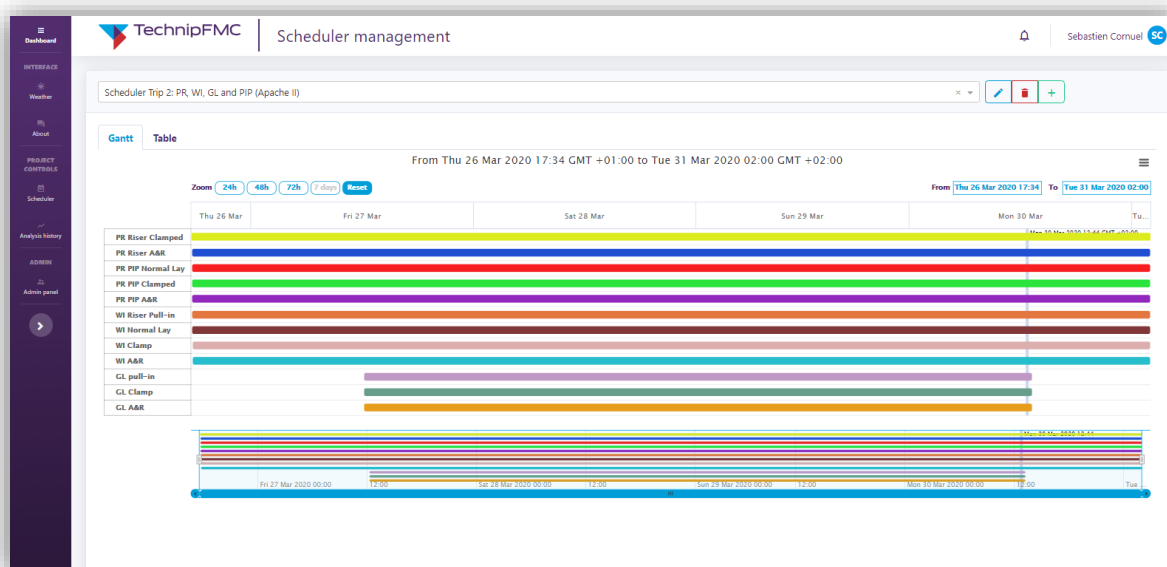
Dashboard

INTERFACE

Weather

About

PROJECT CONTROLS

Scheduler

Analysis history

ADMIN

Admin panel

TechnipFMC

Scheduler management

Sebastien Cornuel SC

Scheduler Trip 2: PR, WI, GL and PIP (Apache II)

Gantt Table

From Thu 26 Mar 2020 17:34 GMT +01:00 to Tue 31 Mar 2020 02:00 GMT +02:00

Zoom 24h 48h 72h 7 days Reset

From Thu 26 Mar 2020 17:34 To Tue 31 Mar 2020 02:00

Thu 26 Mar Fri 27 Mar Sat 28 Mar Sun 29 Mar Mon 30 Mar Tu...

Mon 30 Mar 2020 12:44 GMT +02:00

PR Riser Clamped
PR Riser A&R
PR PIP Normal Lay
PR PIP Clamped
PR PIP A&R
WI Riser Pull-in
WI Normal Lay
WI Clamp
WI A&R
GL pull-in
GL Clamp
GL A&R

Mon 30 Mar 2020 12:44

Fri 27 Mar 2020 00:00 12:00 Sat 28 Mar 2020 00:00 12:00 Sun 29 Mar 2020 00:00 12:00 Mon 30 Mar 2020 00:00 12:00 Tue